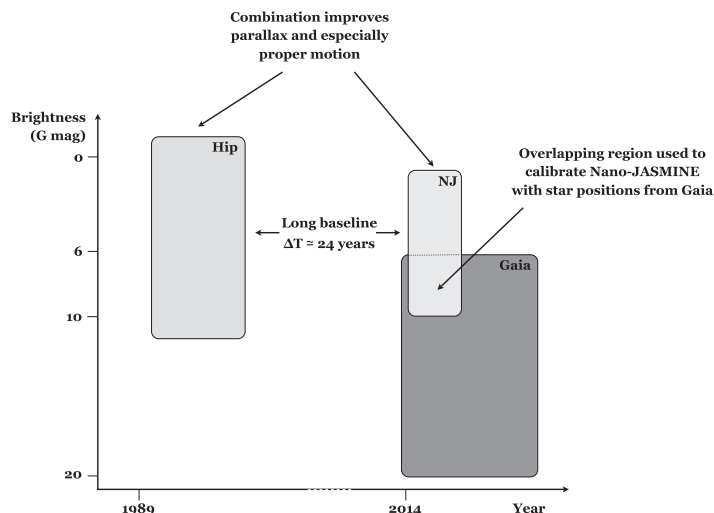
Combination improves parallax and especially proper motion

Brightness (G mag)

0

6

10

20

Hip

NJ

Gaia

Long baseline $\Delta T \simeq 24$ years

Overlapping region used to calibrate Nano-JASMINE with star positions from Gaia

1989

2014

Year